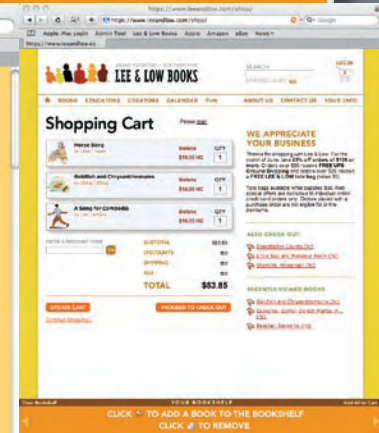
https://www.leeandlow.com/shop/

https://www.leeandlow.com/shop/

Apple Mac Login Admin Tool Lee & Low Books Apple Amazon eBay News

https://www.leeandlow.com

LEE & LOW BOOKS

SEARCH

LOG IN

BOOKS EDUCATORS CREATORS CALENDAR FUN ABOUT US CONTACT US YOUR INFO

Shopping Cart

Please login

Hence Sorry

Delete $16.95 HC QTY 1

Goldfish and Chrysanthemums

Delete $16.95 HC QTY 1

A Song for Cambodia

Delete $16.95 HC QTY 1

ENTER A DISCOUNT CODE

GO

SUBTOTAL $50.85

DISCOUNTS $0.00

SHIPPING $3.00

TAX $0.00

TOTAL $53.85

UPDATE CART

PROCEED TO CHECK OUT

Continue Shopping

WE APPRECIATE YOUR BUSINESS

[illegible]

ALSO CHECK OUT

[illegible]

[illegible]

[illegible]

RECENTLY VIEWED BOOKS

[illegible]

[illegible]

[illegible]

YOUR BOOKSHELF

CLICK TO ADD A BOOK TO THE BOOKSHELF

CLICK TO REMOVE